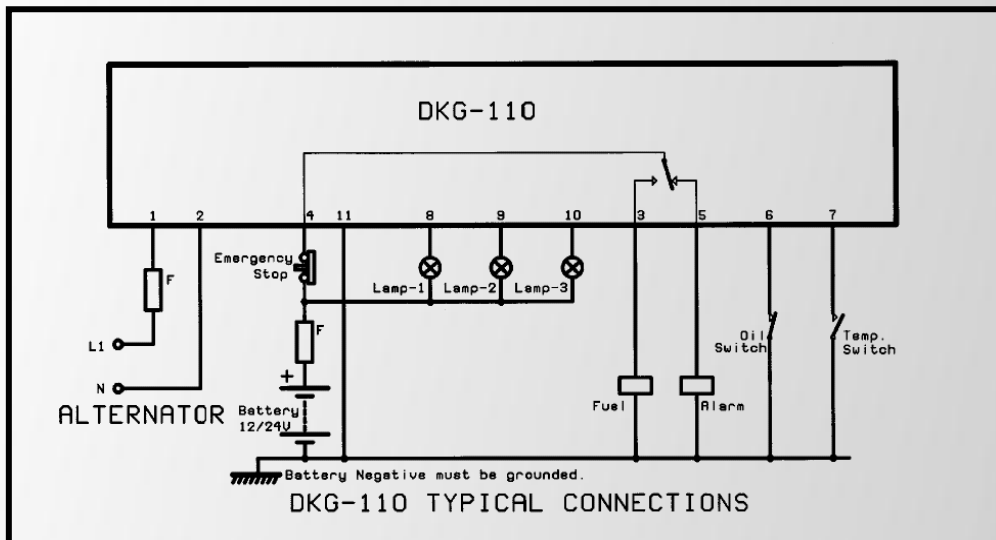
DKG-110

1 2 4 11 8 9 10 3 5 6 7

F

L1

N

ALTERNATOR

Emergency Stop

F

+

Battery 12/24V

Lamp-1 Lamp-2 Lamp-3

Fuel

Alarm

Oil Switch

Temp. Switch

Battery Negative must be grounded.

DKG-110 TYPICAL CONNECTIONS